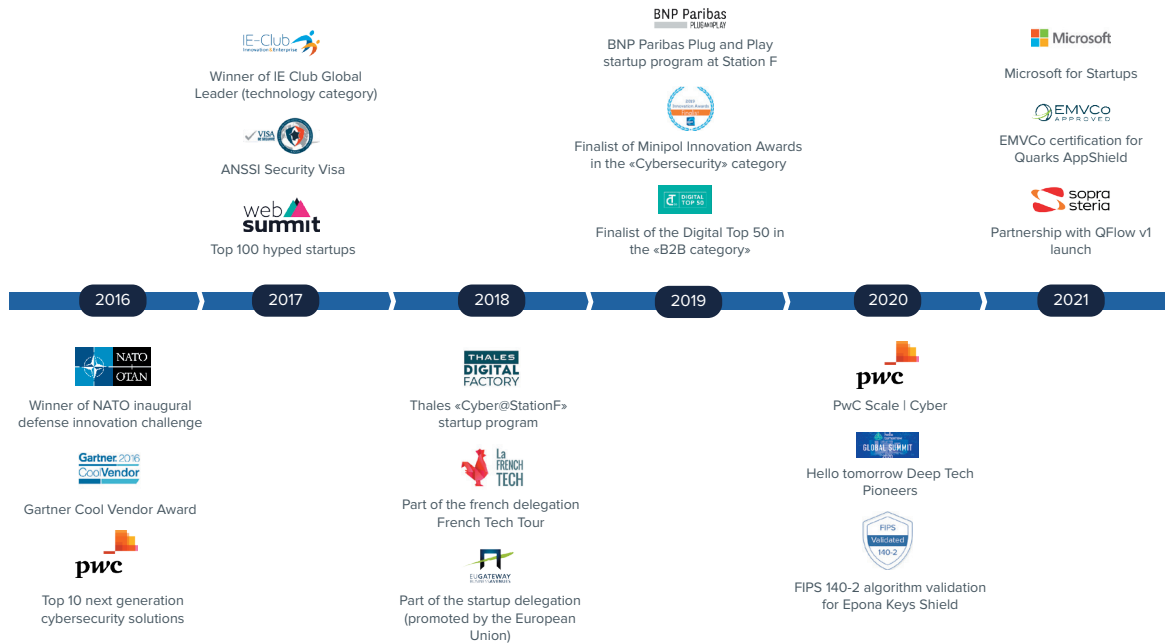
IE-Club
Innovation & Enterprise

Winner of IE Club Global Leader (technology category)

VISA

ANSSI Security Visa

web summit

Top 100 hyped startups

BNP Paribas
PLUG and PLAY

BNP Paribas Plug and Play startup program at Station F

Finalist of Minipol Innovation Awards in the «Cybersecurity» category

DIGITAL TOP 50

Finalist of the Digital Top 50 in the «B2B category»

Microsoft

Microsoft for Startups

EMVCo
APPROVED

EMVCo certification for Quarks AppShield

sopra steria

Partnership with QFlow v1 launch

2016

2017

2018

2019

2020

2021

NATO
OTAN

Winner of NATO inaugural defense innovation challenge

Gartner 2016
Cool Vendor

Gartner Cool Vendor Award

pwc

Top 10 next generation cybersecurity solutions

THALES
DIGITAL
FACTORY

Thales «Cyber@StationF» startup program

La FRENCH TECH

Part of the french delegation French Tech Tour

EUGATEWAY

Part of the startup delegation (promoted by the European Union)

pwc

PwC Scale | Cyber

GLOBAL SUMMIT

Hello tomorrow Deep Tech Pioneers

FIPS
Validated
140-2

FIPS 140-2 algorithm validation for Epona Keys Shield